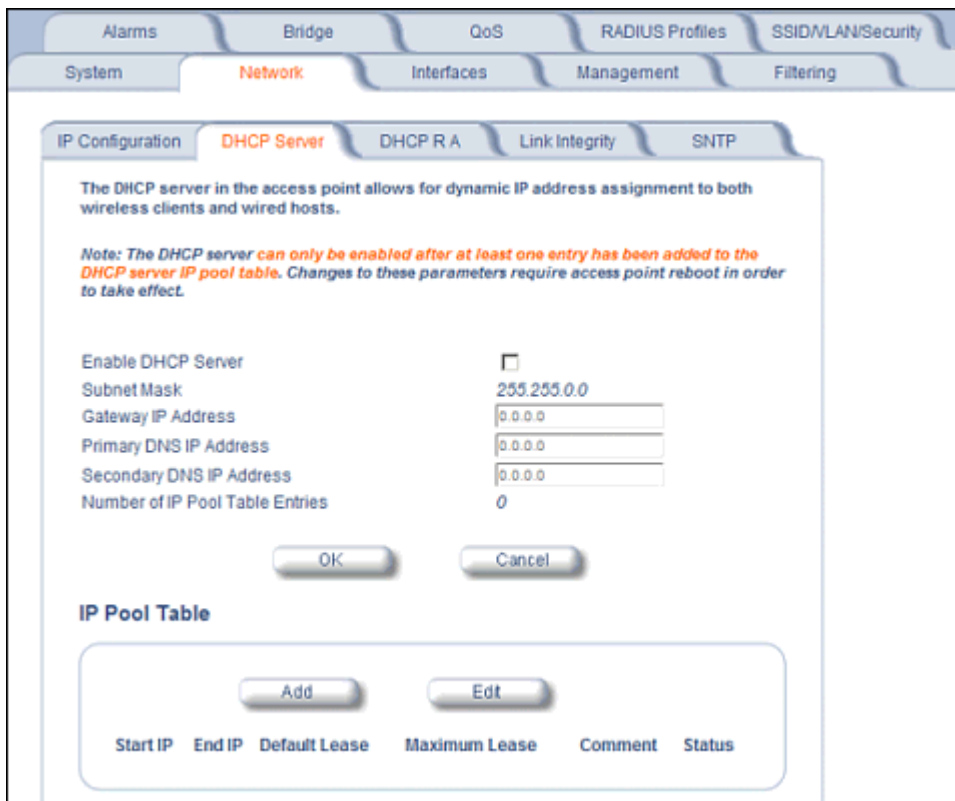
Alarms | Bridge | QoS | RADIUS Profiles | SSID/VLAN/Security
System | Network | Interfaces | Management | Filtering

IP Configuration | DHCP Server | DHCP R A | Link Integrity | SNTP

The DHCP server in the access point allows for dynamic IP address assignment to both wireless clients and wired hosts.

Note: The DHCP server can only be enabled after at least one entry has been added to the DHCP server IP pool table. Changes to these parameters require access point reboot in order to take effect.

Enable DHCP Server
Subnet Mask 255.255.0.0
Gateway IP Address 0.0.0.0
Primary DNS IP Address 0.0.0.0
Secondary DNS IP Address 0.0.0.0
Number of IP Pool Table Entries 0

OK Cancel

IP Pool Table

Add Edit

Start IP End IP Default Lease Maximum Lease Comment Status